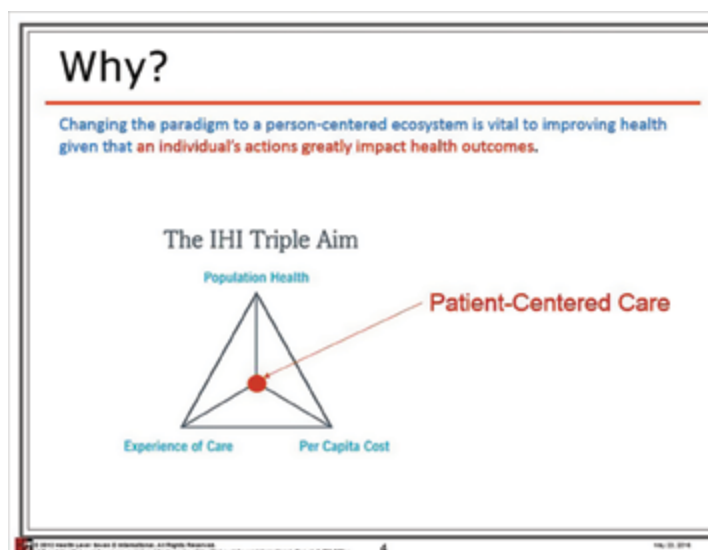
Why?

Changing the paradigm to a person-centered ecosystem is vital to improving health given that an individual's actions greatly impact health outcomes.

The IHI Triple Aim

Population Health

Patient-Centered Care

Experience of Care

Per Capita Cost

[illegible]

4

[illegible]